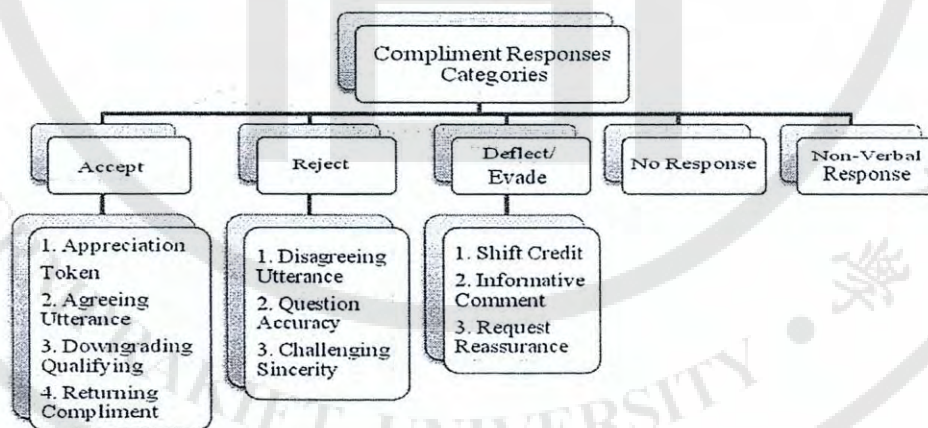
Compliment Responses Categories

Accept

Reject

Deflect/ Evade

No Response

Non-Verbal Response

1. Appreciation Token
2. Agreeing Utterance
3. Downgrading Qualifying
4. Returning Compliment

1. Disagreeing Utterance
2. Question Accuracy
3. Challenging Sincerity

1. Shift Credit
2. Informative Comment
3. Request Reassurance

UNIVERSITY